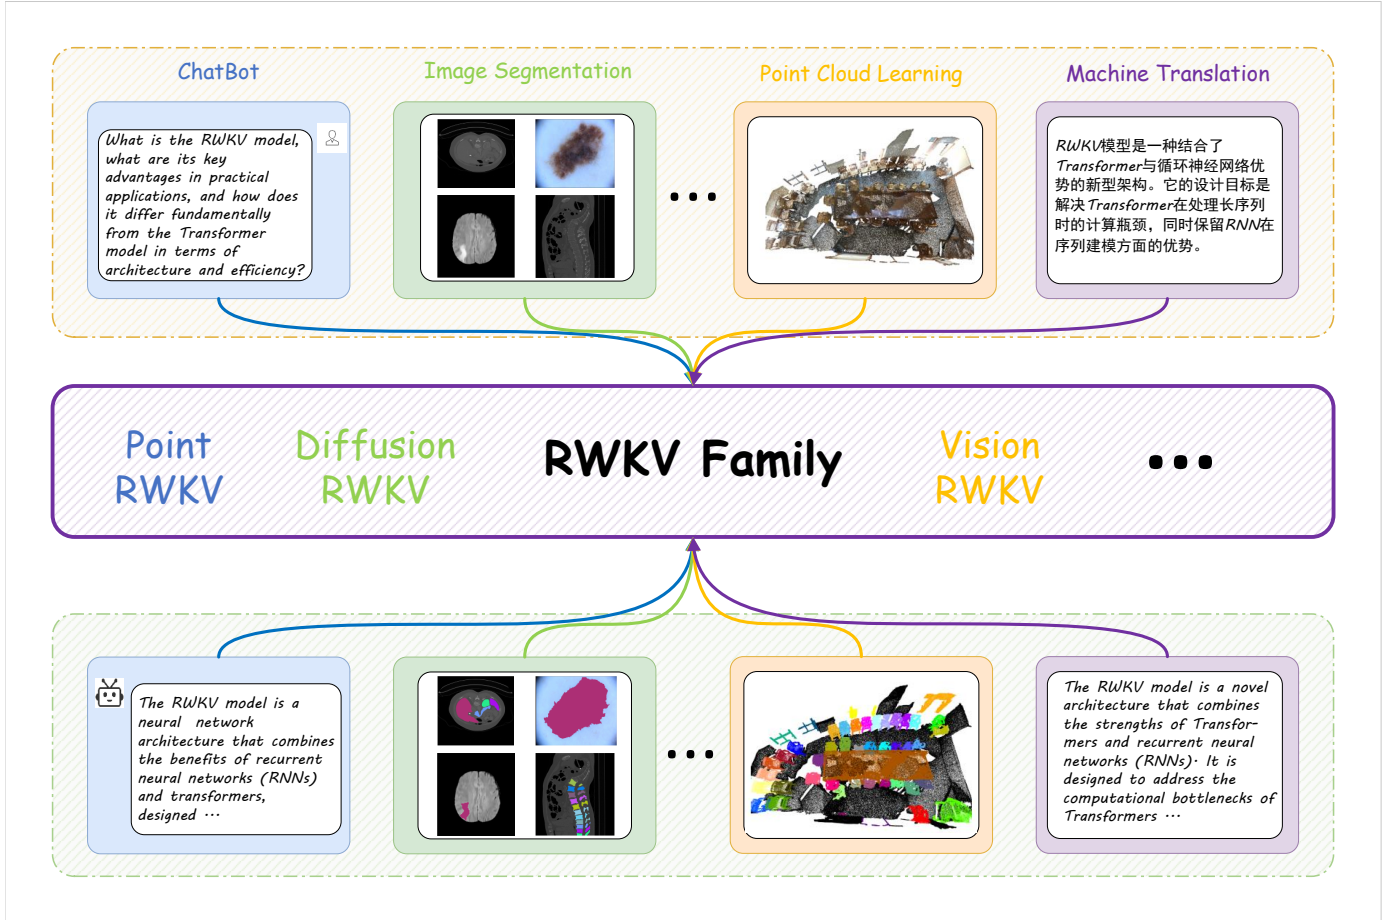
ChatBot

What is the RWKV model, what are its key advantages in practical applications, and how does it differ fundamentally from the Transformer model in terms of architecture and efficiency?

Image Segmentation

...

Point Cloud Learning

Machine Translation

RWKV模型是一种结合了Transformer与循环神经网络优势的新型架构。它的设计目标是解决Transformer在处理长序列时的计算瓶颈，同时保留RNN在序列建模方面的优势。

Point RWKV

Diffusion RWKV

RWKV Family

Vision RWKV

...

The RWKV model is a neural network architecture that combines the benefits of recurrent neural networks (RNNs) and transformers, designed ...

...

The RWKV model is a novel architecture that combines the strengths of Transformers and recurrent neural networks (RNNs). It is designed to address the computational bottlenecks of Transformers ...